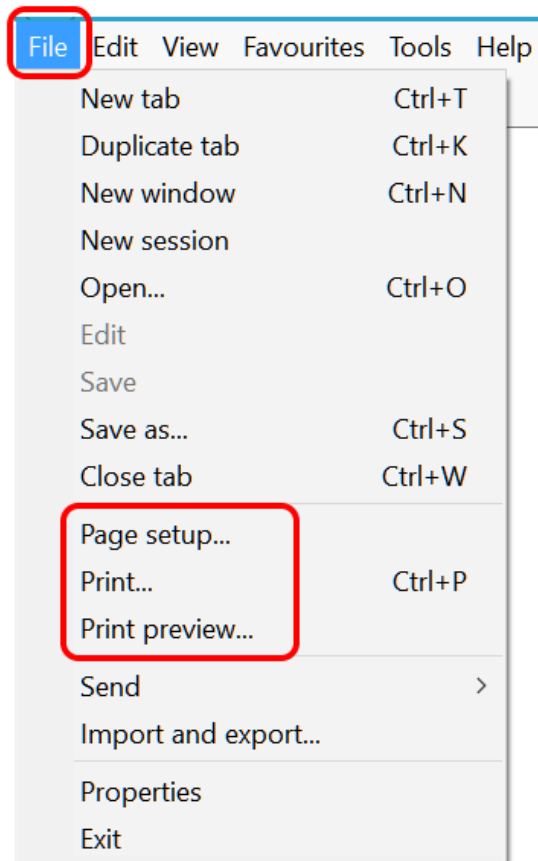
File Edit View Favourites Tools Help

New tab Ctrl+T
Duplicate tab Ctrl+K
New window Ctrl+N
New session
Open... Ctrl+O
Edit
Save
Save as... Ctrl+S
Close tab Ctrl+W

Page setup...
Print... Ctrl+P
Print preview...

Send >
Import and export...

Properties
Exit